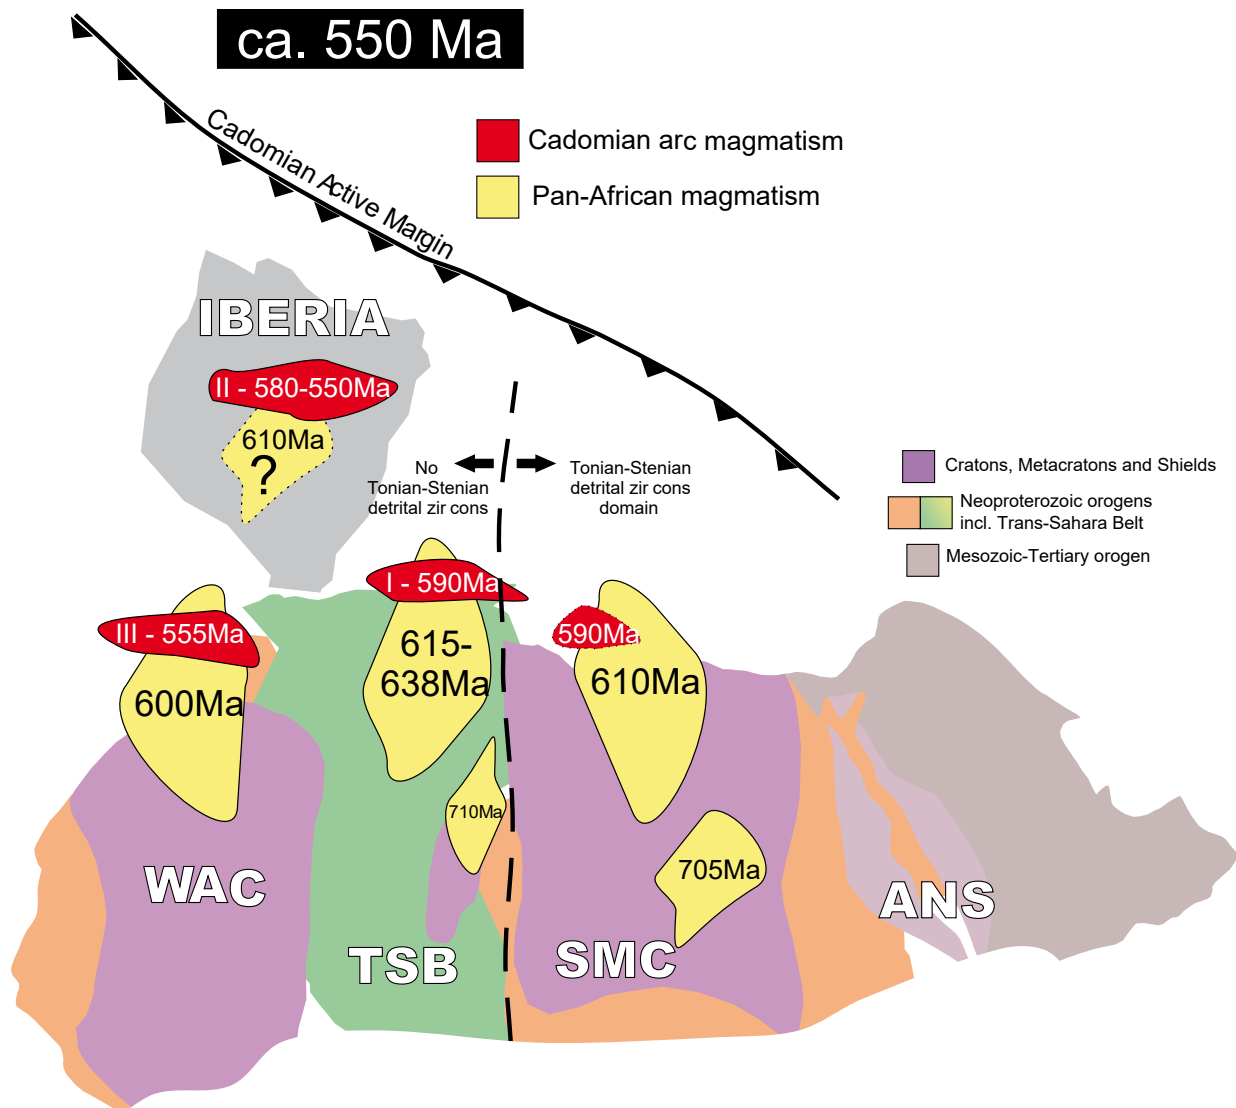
ca. 550 Ma

Cadomian Active Margin

Cadomian arc magmatism

Pan-African magmatism

IBERIA

II - 580-550Ma

610Ma

?

No Tonian-Stenian detrital zir cons

Tonian-Stenian detrital zir cons domain

Cratons, Metacratons and Shields

Neoproterozoic orogens incl. Trans-Sahara Belt

Mesozoic-Tertiary orogen

I - 590Ma

III - 555Ma

615-638Ma

590Ma

610Ma

600Ma

710Ma

705Ma

WAC

TSB

SMC

ANS